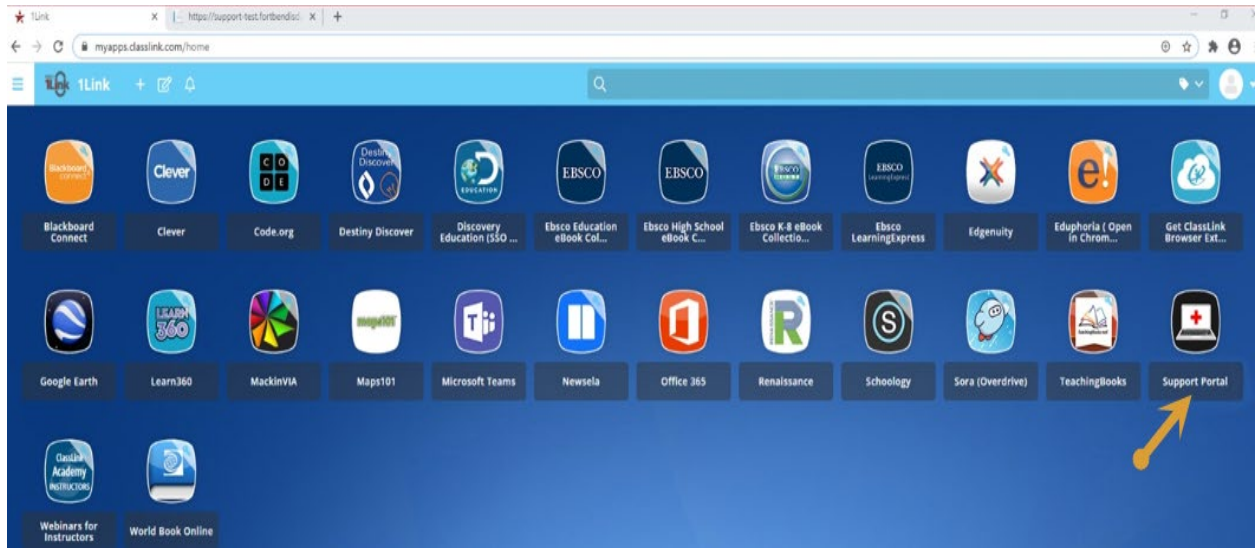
1Link × https://support-test.fortbendisd × +

myapps.classlink.com/home

1Link

Blackboard Connect

Blackboard Connect

Clever

Clever

CODE

Code.org

Destiny Discover

Destiny Discover

EDUCATION

Discovery Education (SSO ...

EBSCO

Ebsco Education eBook Col...

EBSCO

Ebsco High School eBook C...

EBSCO

Ebsco K-8 eBook Collectio...

EBSCO LearningExpress

Ebsco LearningExpress

Edgenuity

Eduphoria ( Open in Chrom...

Get ClassLink Browser Ext...

Google Earth

LEARN 360

Learn360

MackinVIA

maps101

Maps101

Microsoft Teams

Newsela

Office 365

Renaissance

Schoology

Sora (Overdrive)

TeachingBooks

Support Portal

ClassLink Academy INSTRUCTORS

Webinars for Instructors

World Book Online